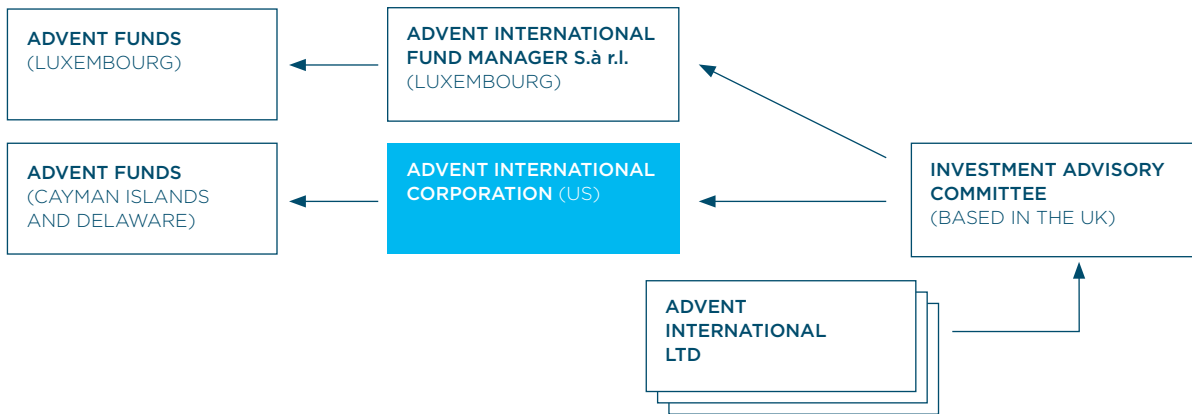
ADVENT FUNDS
(LUXEMBOURG)

ADVENT INTERNATIONAL FUND MANAGER S.à r.l.
(LUXEMBOURG)

ADVENT FUNDS
(CAYMAN ISLANDS AND DELAWARE)

ADVENT INTERNATIONAL CORPORATION (US)

INVESTMENT ADVISORY COMMITTEE
(BASED IN THE UK)

ADVENT INTERNATIONAL LTD